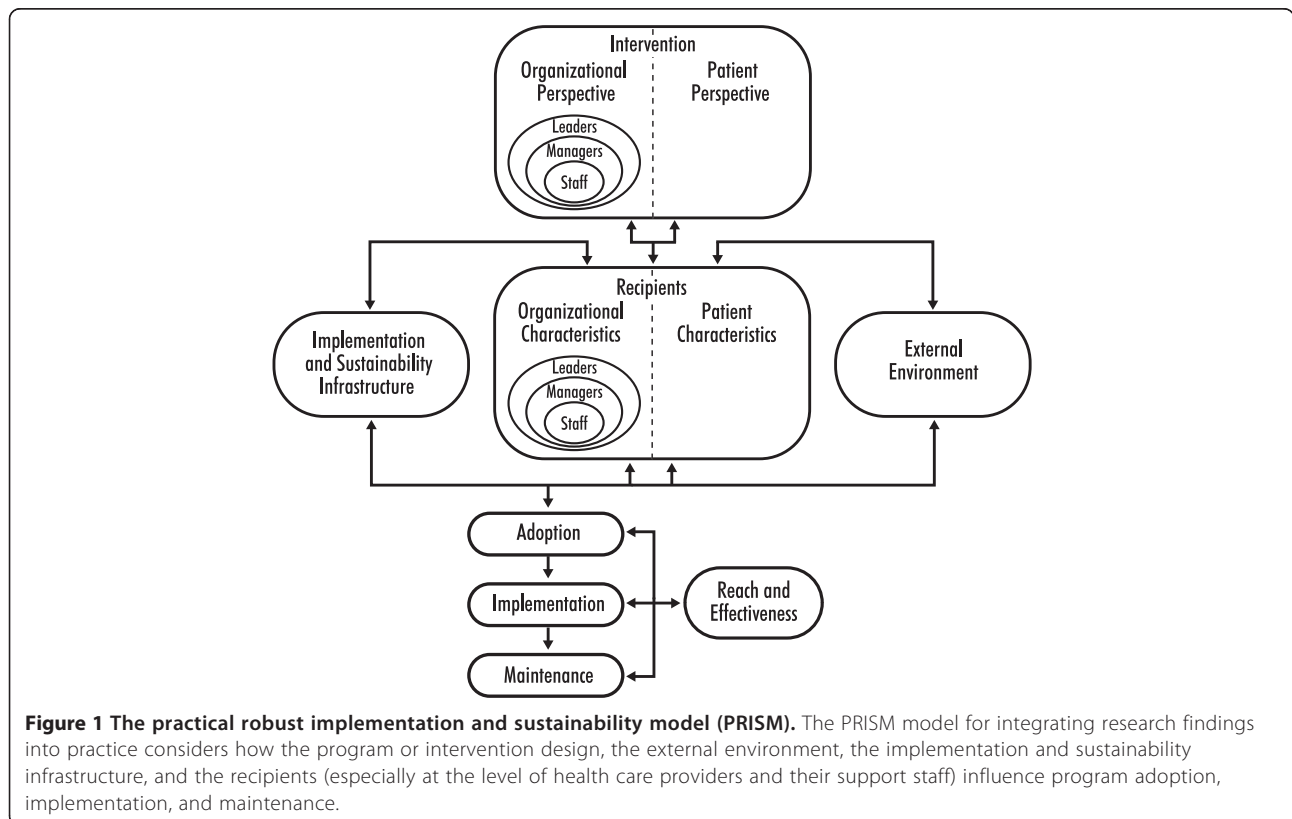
Intervention
Organizational Perspective
Patient Perspective
Leaders
Managers
Staff

Recipients
Organizational Characteristics
Patient Characteristics
Leaders
Managers
Staff

Implementation and Sustainability Infrastructure

External Environment

Adoption
Implementation
Maintenance
Reach and Effectiveness

**Figure 1 The practical robust implementation and sustainability model (PRISM).** The PRISM model for integrating research findings into practice considers how the program or intervention design, the external environment, the implementation and sustainability infrastructure, and the recipients (especially at the level of health care providers and their support staff) influence program adoption, implementation, and maintenance.